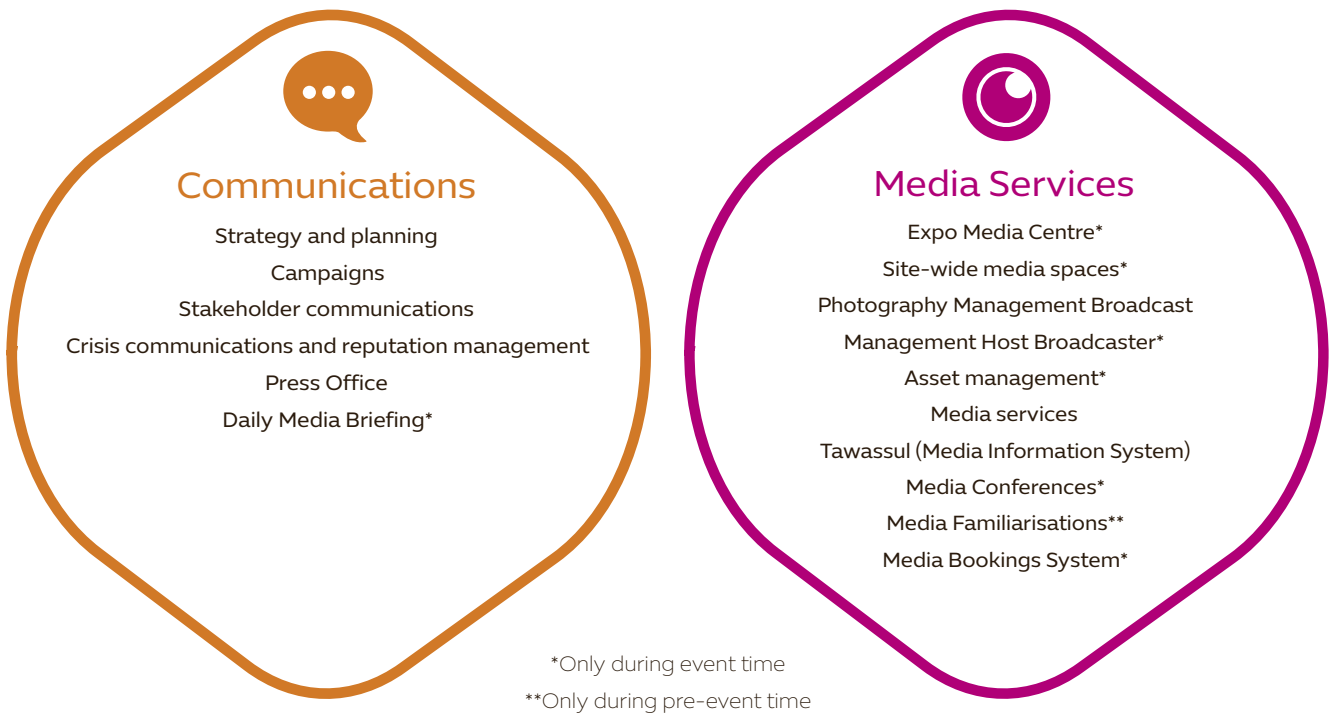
Communications

Strategy and planning
Campaigns
Stakeholder communications
Crisis communications and reputation management
Press Office
Daily Media Briefing*

Media Services

Expo Media Centre*
Site-wide media spaces*
Photography Management Broadcast
Management Host Broadcaster*
Asset management*
Media services
Tawassul (Media Information System)
Media Conferences*
Media Familiarisations**
Media Bookings System*

*Only during event time
**Only during pre-event time